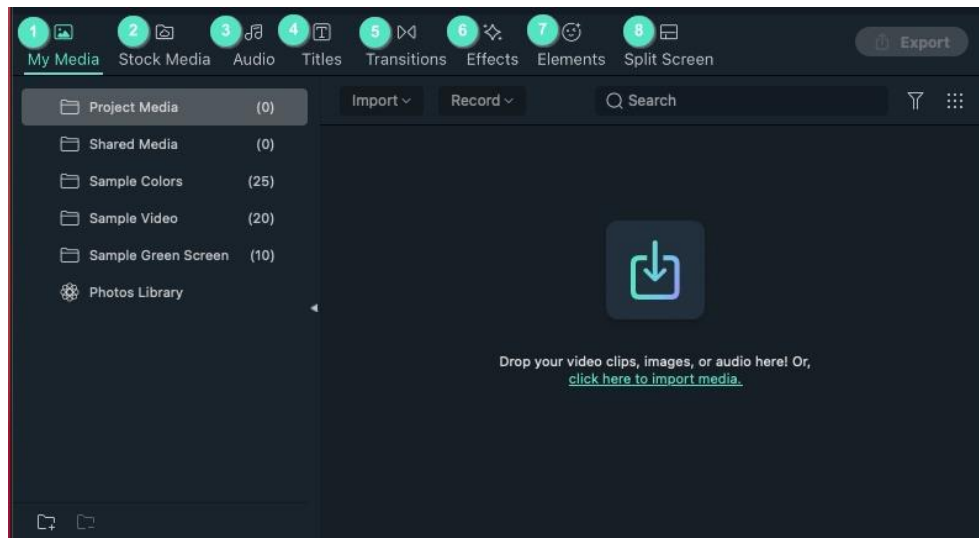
1 My Media 2 Stock Media 3 Audio 4 Titles 5 Transitions 6 Effects 7 Elements 8 Split Screen

Export

Project Media (0)
Shared Media (0)
Sample Colors (25)
Sample Video (20)
Sample Green Screen (10)
Photos Library

Import
Record
Search

Drop your video clips, images, or audio here! Or, click here to import media.